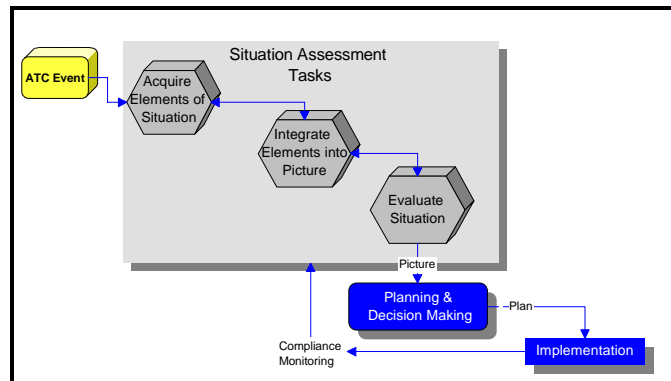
Situation Assessment Tasks

ATC Event

Acquire Elements of Situation

Integrate Elements into Picture

Evaluate Situation

Picture

Planning & Decision Making

Plan

Implementation

Compliance Monitoring